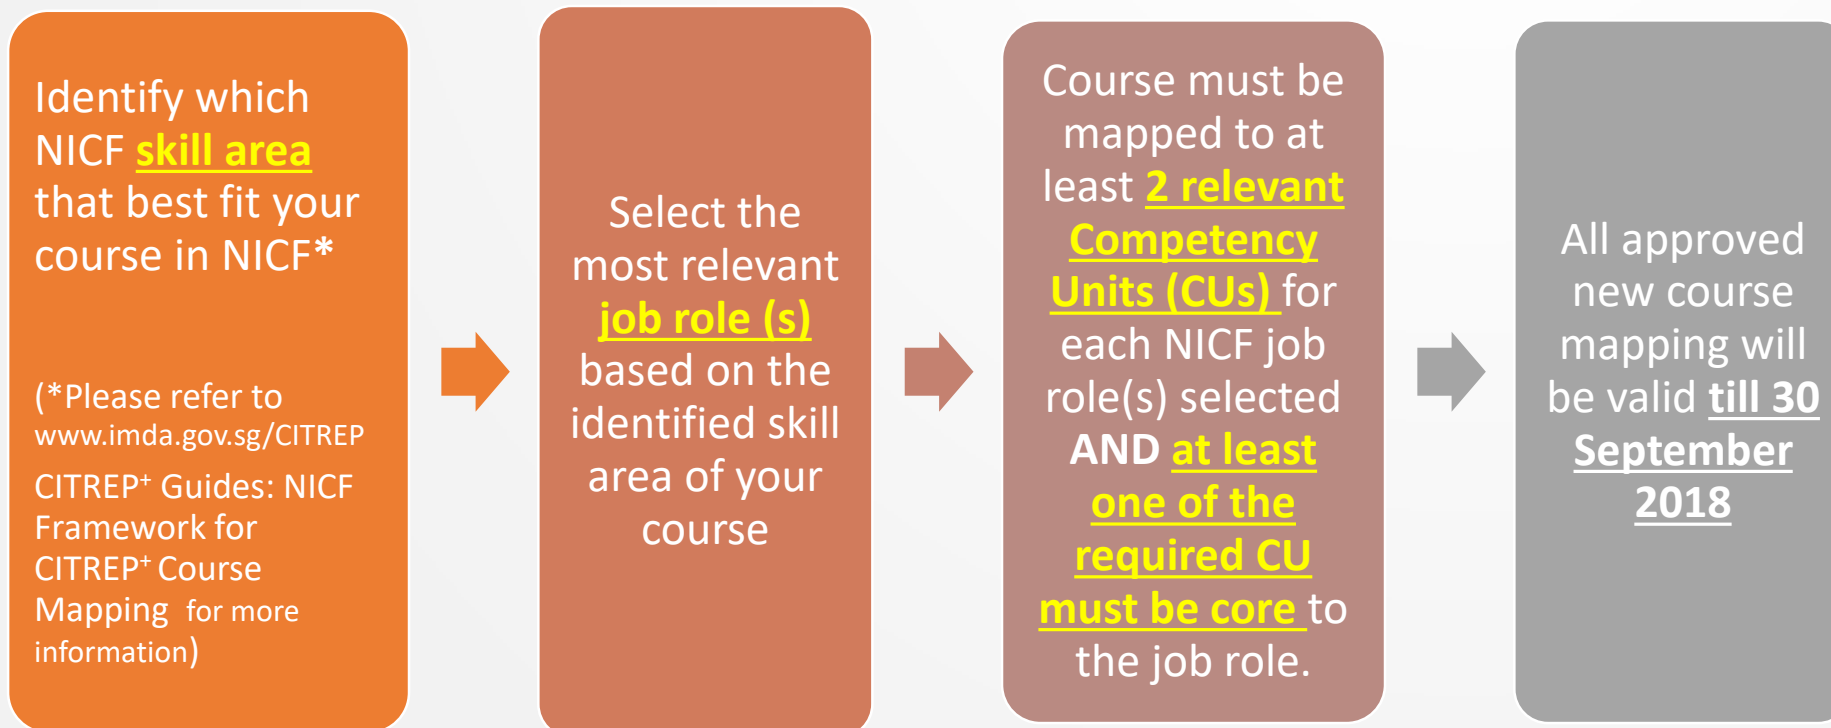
Identify which NICF skill area that best fit your course in NICF*

(*Please refer to www.imda.gov.sg/CITREP CITREP$^+$ Guides: NICF Framework for CITREP$^+$ Course Mapping for more information)

Select the most relevant job role (s) based on the identified skill area of your course

Course must be mapped to at least 2 relevant Competency Units (CUs) for each NICF job role(s) selected AND at least one of the required CU must be core to the job role.

All approved new course mapping will be valid till 30 September 2018